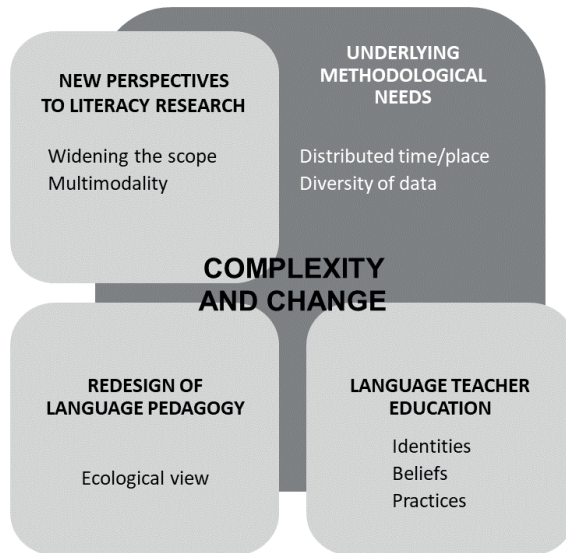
NEW PERSPECTIVES TO LITERACY RESEARCH

Widening the scope
Multimodality

UNDERLYING METHODOLOGICAL NEEDS

Distributed time/place
Diversity of data

COMPLEXITY AND CHANGE

REDESIGN OF LANGUAGE PEDAGOGY

Ecological view

LANGUAGE TEACHER EDUCATION

Identities
Beliefs
Practices